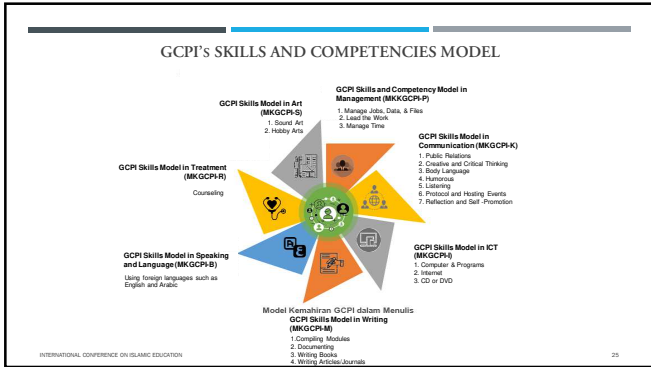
GCPI's SKILLS AND COMPETENCIES MODEL

GCPI Skills Model in Art (MKGCPI-S)
1. Sound Art
2. Hobby Arts

GCPI Skills and Competency Model in Management (MKKGCPI-P)
1. Manage Jobs, Data, & Files
2. Lead the Work
3. Manage Time

GCPI Skills Model in Communication (MKGCPI-K)
1. Public Relations
2. Creative and Critical Thinking
3. Body Language
4. Humorous
5. Listening
6. Protocol and Hosting Events
7. Reflection and Self -Promotion

GCPI Skills Model in Treatment (MKGCPI-R)
Counseling

GCPI Skills Model in ICT (MKGCPI-I)
1. Computer & Programs
2. Internet
3. CD or DVD

GCPI Skills Model in Speaking and Language (MKGCPI-B)
Using foreign languages such as English and Arabic

Model Kemahiran GCPI dalam Menulis
GCPI Skills Model in Writing (MKGCPI-M)
1.Compiling Modules
2. Documenting
3. Writing Books
4. Writing Articles/Journals

INTERNATIONAL CONFERENCE ON ISLAMIC EDUCATION

25